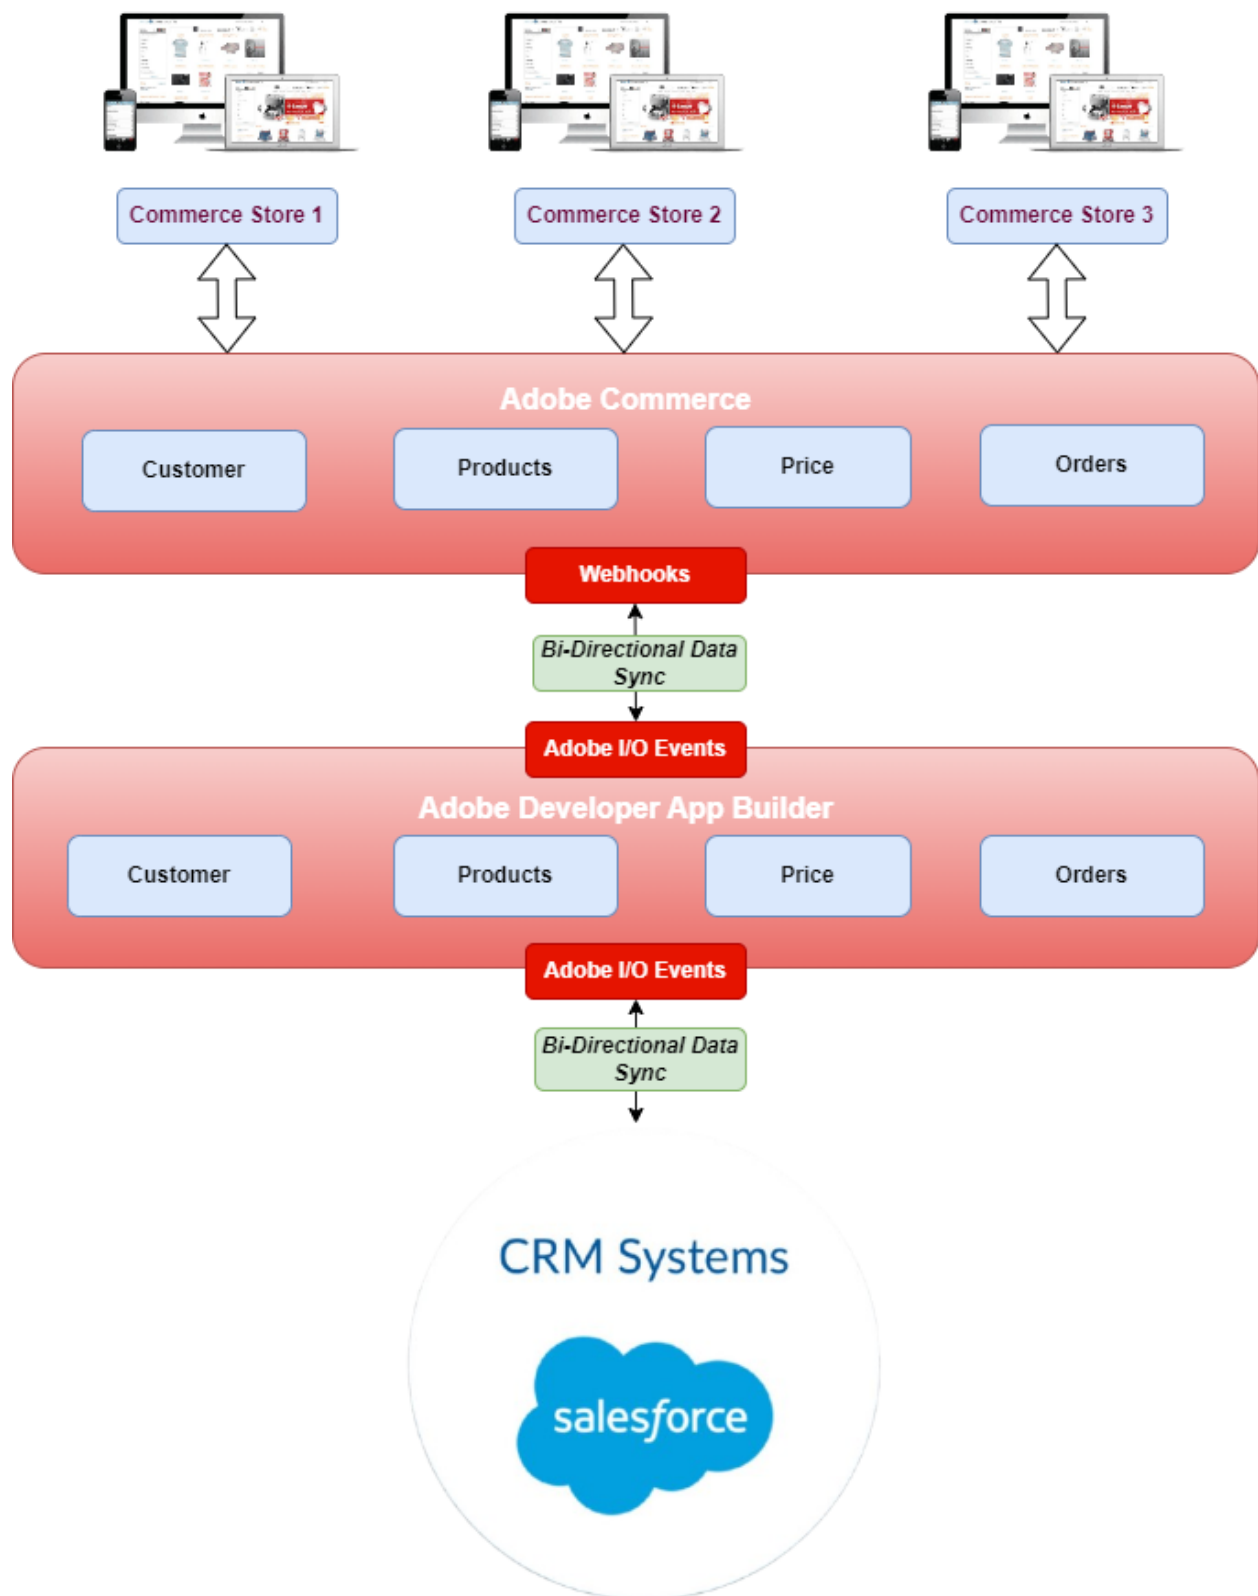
Commerce Store 1

Commerce Store 2

Commerce Store 3

Adobe Commerce

Customer

Products

Price

Orders

Webhooks

Bi-Directional Data Sync

Adobe I/O Events

Adobe Developer App Builder

Customer

Products

Price

Orders

Adobe I/O Events

Bi-Directional Data Sync

CRM Systems

salesforce